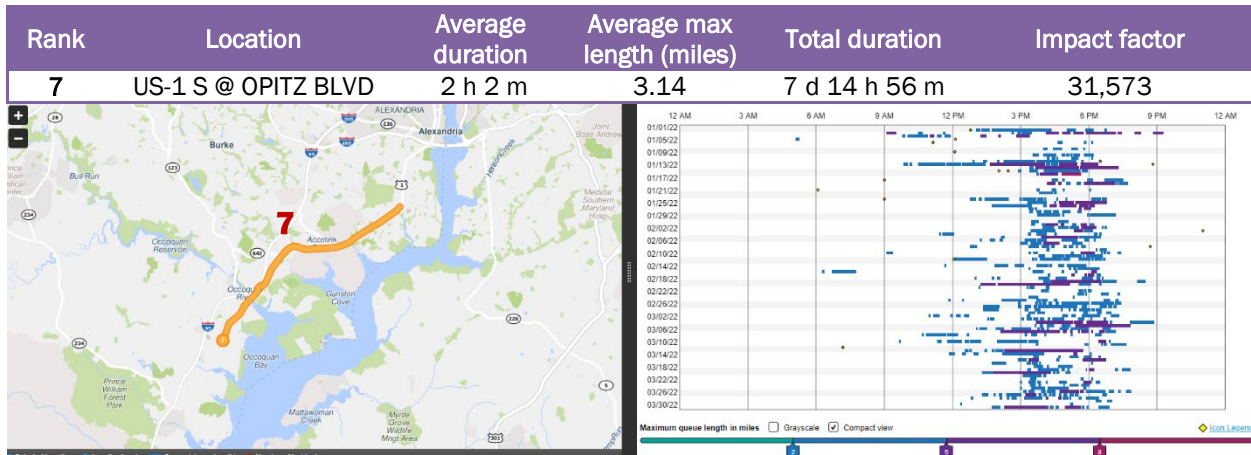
| Rank | Location | Average duration | Average max length (miles) | Total duration | Impact factor |
|---|---|---|---|---|---|
| 7 | US-1 S @ OPITZ BLVD | 2 h 2 m | 3.14 | 7 d 14 h 56 m | 31,573 |

+
−
ALEXANDRIA
Alexandria
Burke
Bull Run
Occoquan Reservoir
7
Accotink
Gunston Cove
Occoquan Bay
Prince William Forest Park
Mattawoman Creek
Myrtle Grove Wildlife Mngt Area
Medstar Southern Maryland Hosp
28
236
123
234
642
1
95
495
210
5
224
301

12 AM 3 AM 6 AM 9 AM 12 PM 3 PM 6 PM 9 PM 12 AM
01/01/22
01/05/22
01/09/22
01/13/22
01/17/22
01/21/22
01/25/22
01/29/22
02/02/22
02/06/22
02/10/22
02/14/22
02/18/22
02/22/22
02/26/22
03/02/22
03/06/22
03/10/22
03/14/22
03/18/22
03/22/22
03/26/22
03/30/22

Maximum queue length in miles ☐ Grayscale ☑ Compact view
Icon Legend
2
5
8